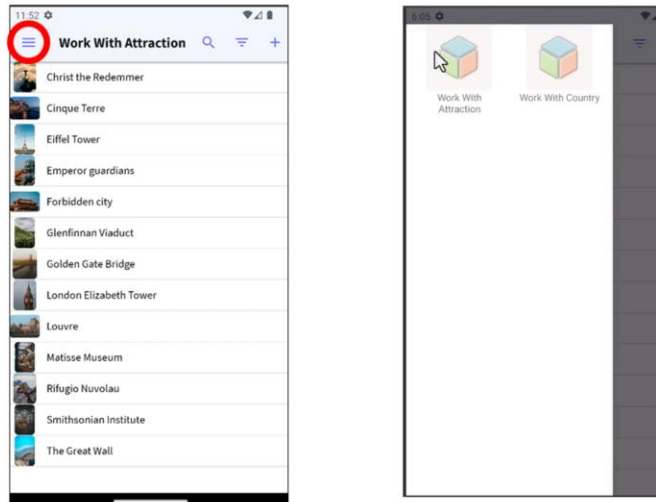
11:52

Work With Attraction

Christ the Redemmer

Cinque Terre

Eiffel Tower

Emperor guardians

Forbidden city

Glenfinnan Viaduct

Golden Gate Bridge

London Elizabeth Tower

Louvre

Matisse Museum

Rifugio Nuvolau

Smithsonian Institute

The Great Wall

6:05

Work With Attraction

Work With Country